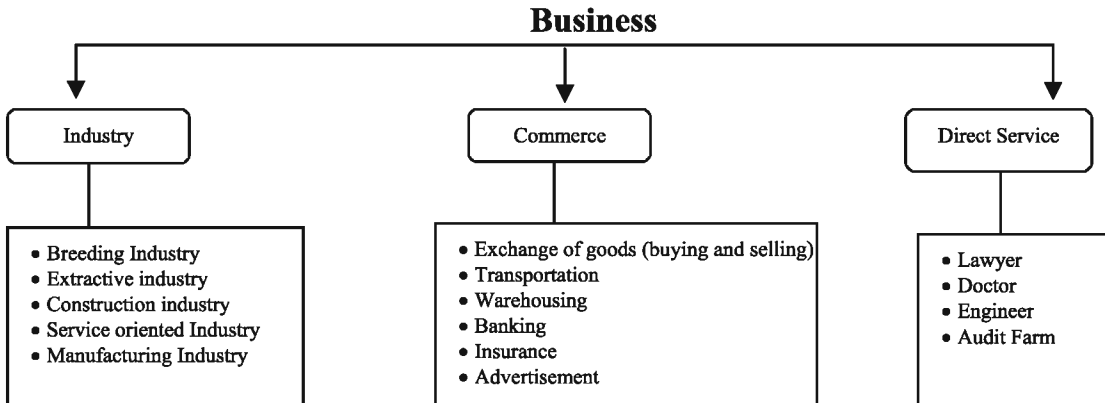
Business

Industry

Commerce

Direct Service

• Breeding Industry
• Extractive industry
• Construction industry
• Service oriented Industry
• Manufacturing Industry

• Exchange of goods (buying and selling)
• Transportation
• Warehousing
• Banking
• Insurance
• Advertisement

• Lawyer
• Doctor
• Engineer
• Audit Farm